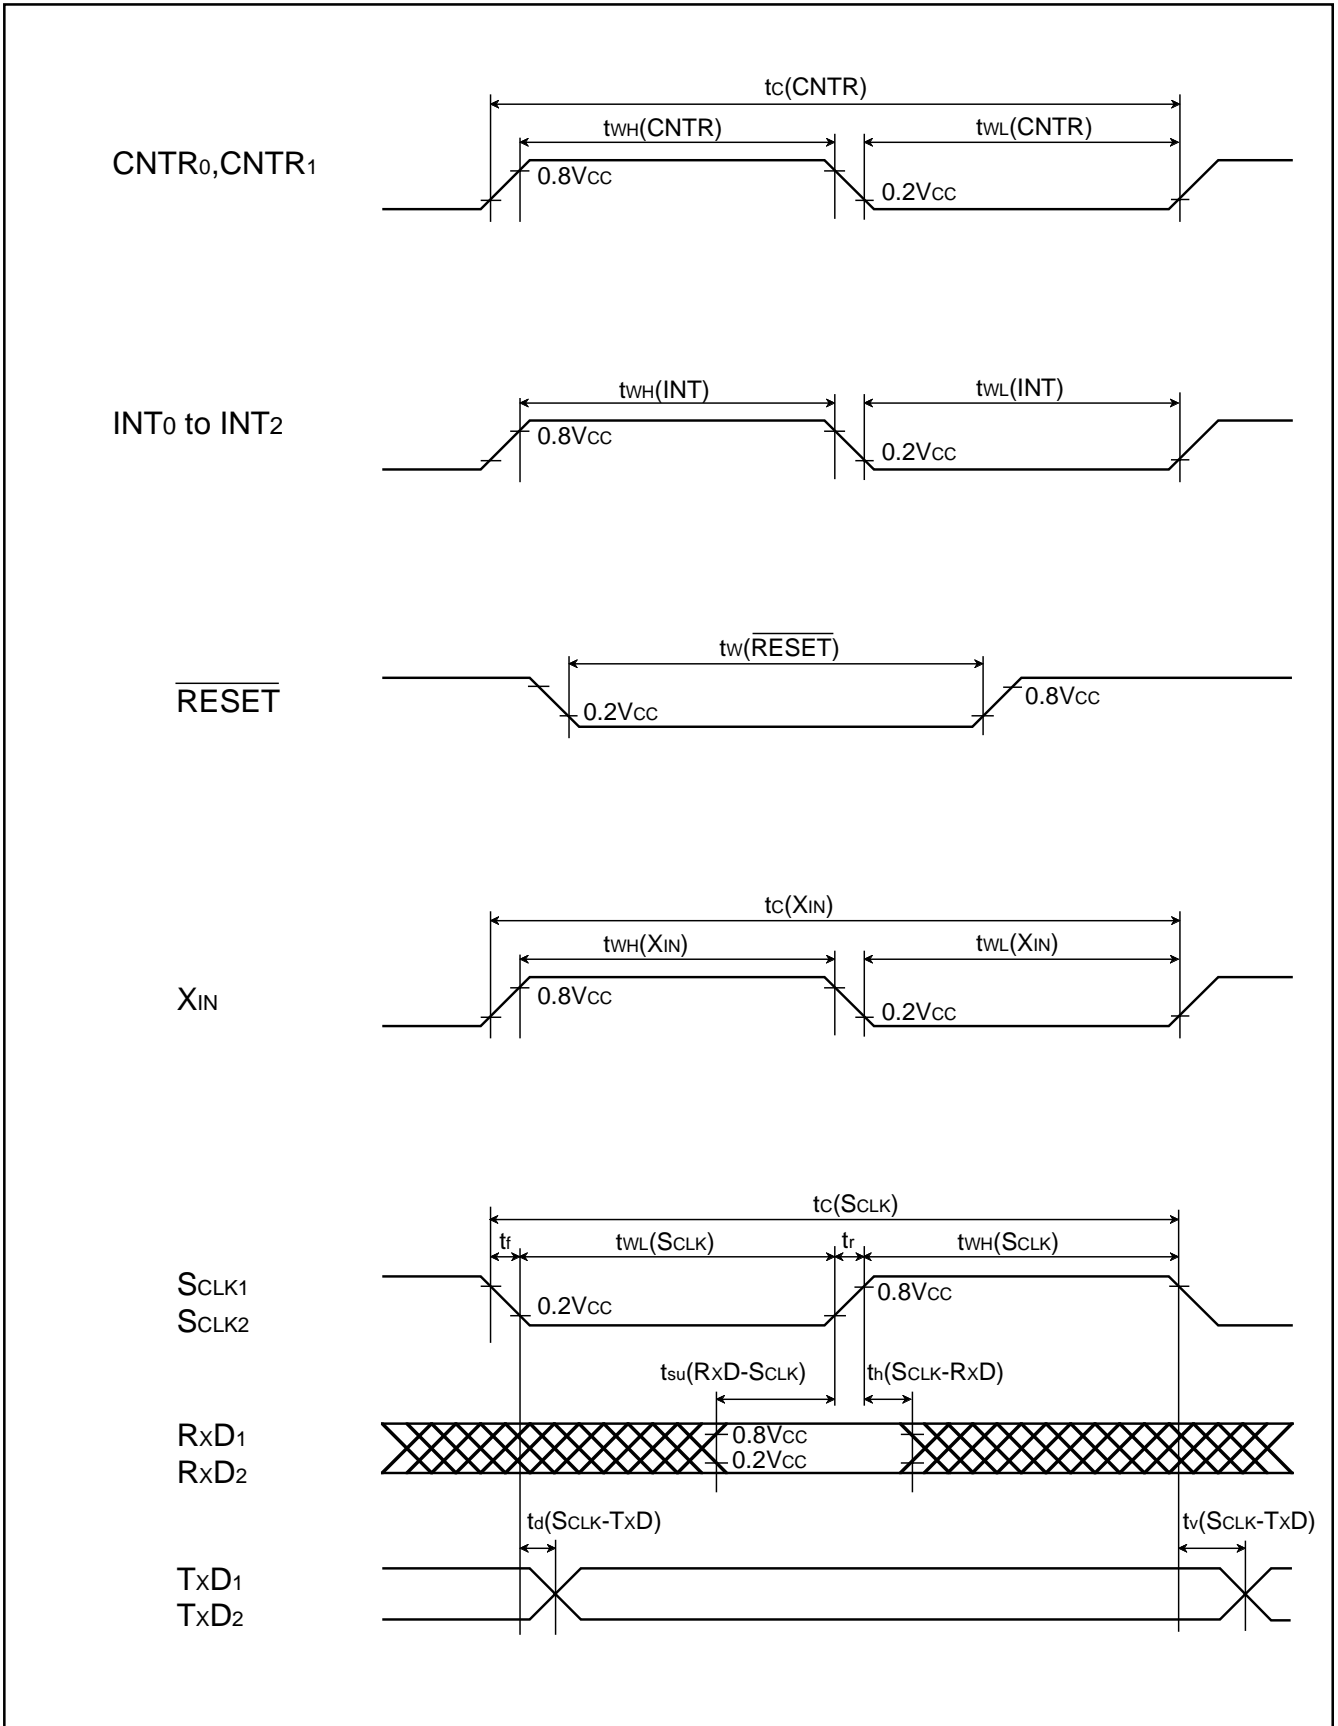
$t_{C}(CNTR)$
$t_{WH}(CNTR)$
$t_{WL}(CNTR)$

$CNTR_0, CNTR_1$

$0.8V_{CC}$
$0.2V_{CC}$

$t_{WH}(INT)$
$t_{WL}(INT)$

$INT_0$ to $INT_2$

$0.8V_{CC}$
$0.2V_{CC}$

$t_{W}(\overline{RESET})$

$\overline{RESET}$

$0.2V_{CC}$
$0.8V_{CC}$

$t_{C}(X_{IN})$
$t_{WH}(X_{IN})$
$t_{WL}(X_{IN})$

$X_{IN}$

$0.8V_{CC}$
$0.2V_{CC}$

$t_{C}(S_{CLK})$
$t_f$
$t_{WL}(S_{CLK})$
$t_r$
$t_{WH}(S_{CLK})$

$S_{CLK1}$
$S_{CLK2}$

$0.2V_{CC}$
$0.8V_{CC}$

$t_{su}(R_XD\text{-}S_{CLK})$
$t_h(S_{CLK}\text{-}R_XD)$

$R_XD_1$
$R_XD_2$

$0.8V_{CC}$
$0.2V_{CC}$

$t_d(S_{CLK}\text{-}T_XD)$
$t_v(S_{CLK}\text{-}T_XD)$

$T_XD_1$
$T_XD_2$